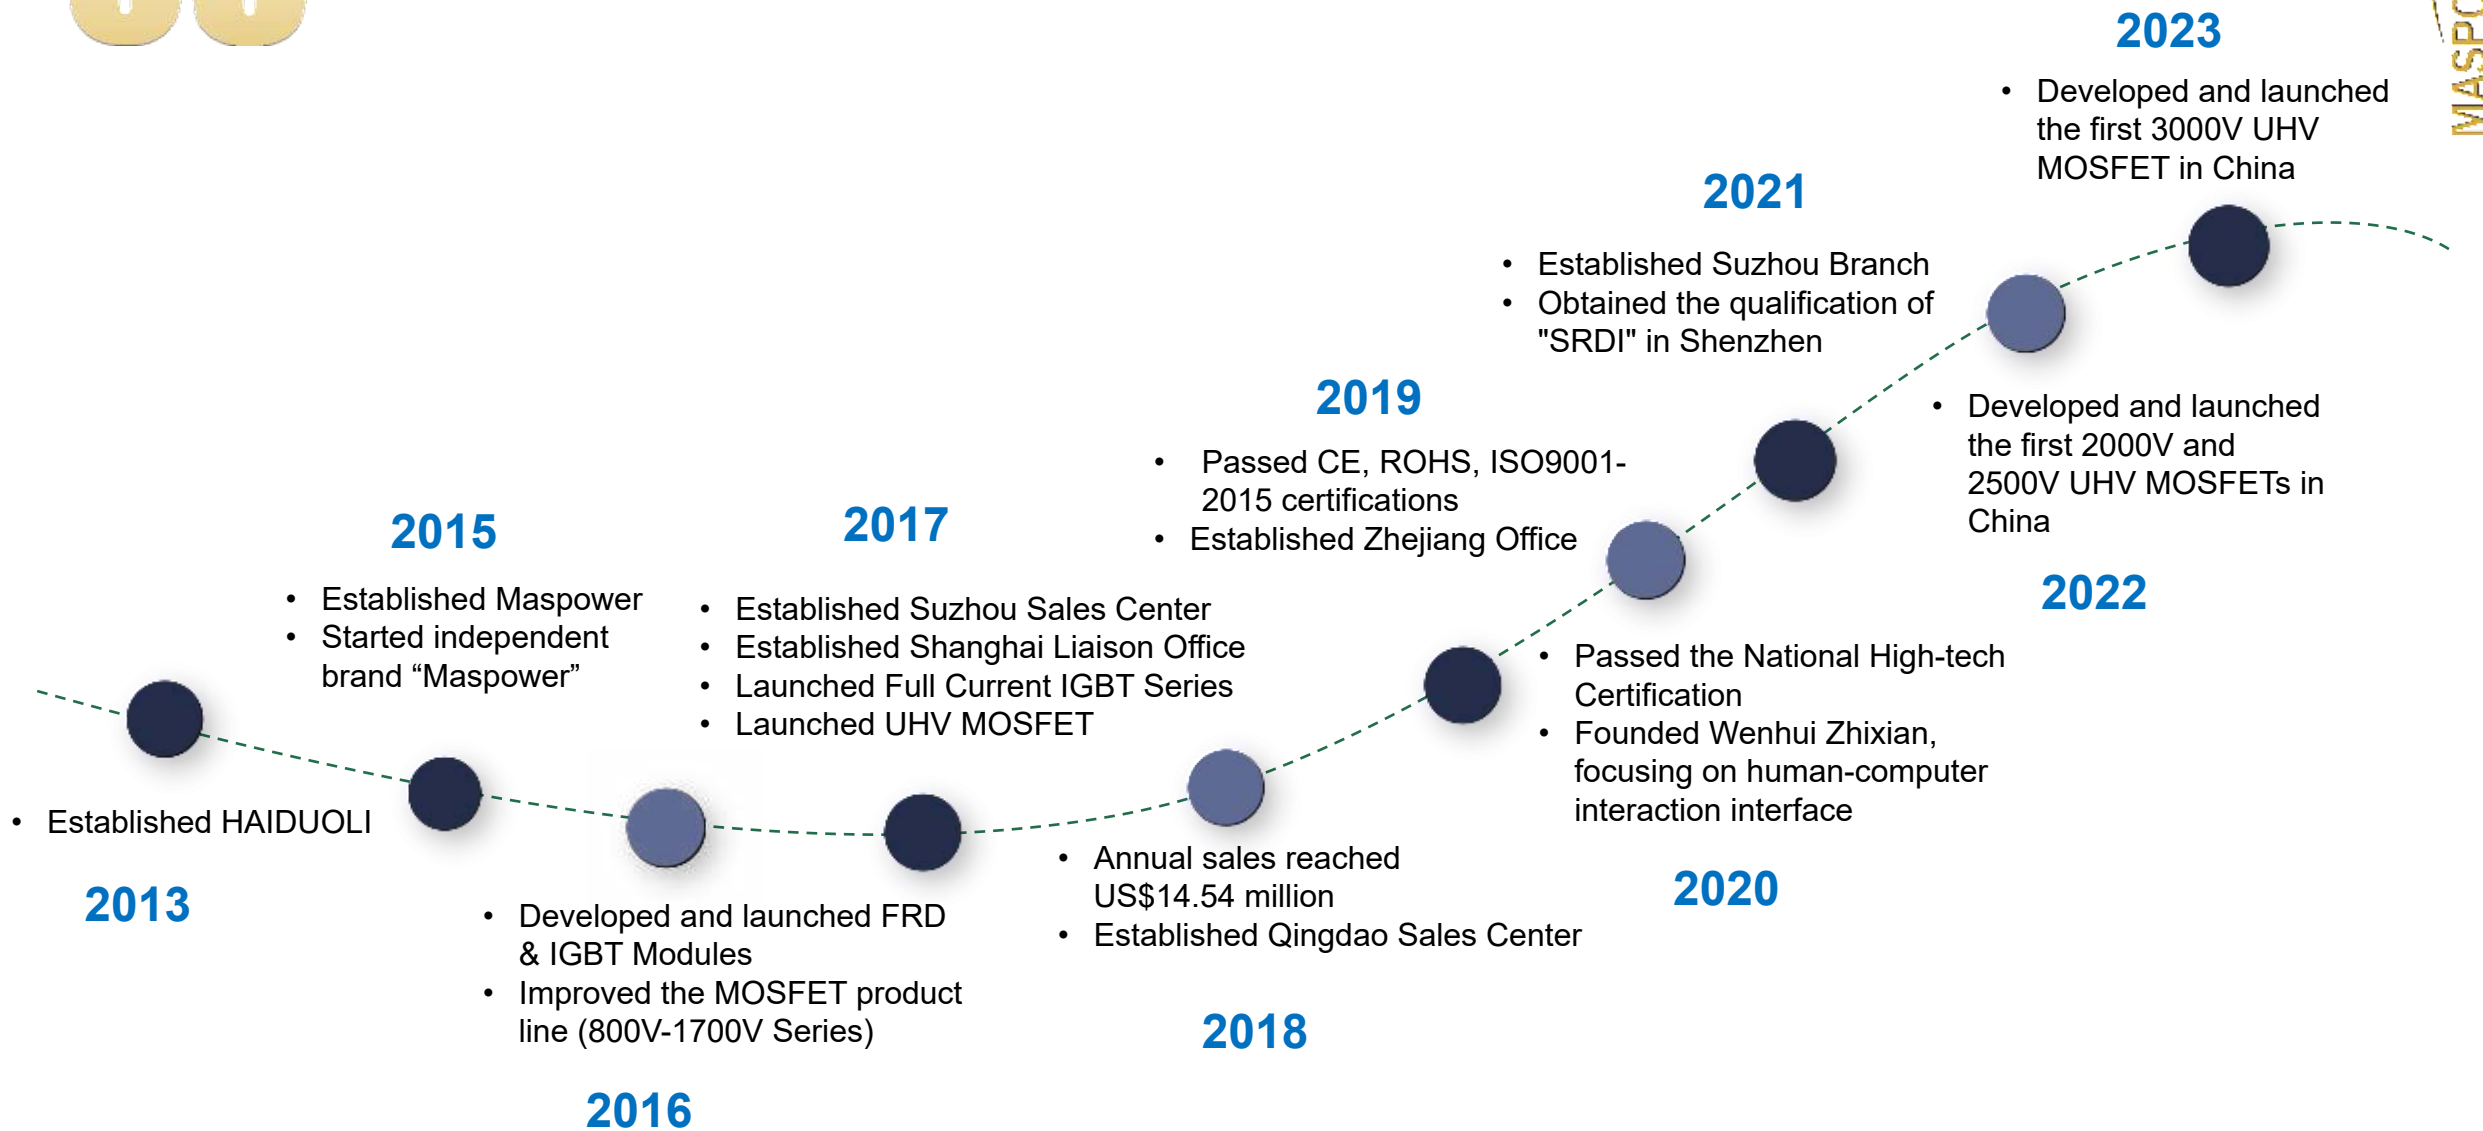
- Established HAIDUOLI

2013

2015

- Established Maspower
- Started independent brand “Maspower”

- Developed and launched FRD & IGBT Modules
- Improved the MOSFET product line (800V-1700V Series)

2016

2017

- Established Suzhou Sales Center
- Established Shanghai Liaison Office
- Launched Full Current IGBT Series
- Launched UHV MOSFET

- Annual sales reached US$14.54 million
- Established Qingdao Sales Center

2018

2019

- Passed CE, ROHS, ISO9001-2015 certifications
- Established Zhejiang Office

- Passed the National High-tech Certification
- Founded Wenhui Zhixian, focusing on human-computer interaction interface

2020

2021

- Established Suzhou Branch
- Obtained the qualification of "SRDI" in Shenzhen

- Developed and launched the first 2000V and 2500V UHV MOSFETs in China

2022

2023

- Developed and launched the first 3000V UHV MOSFET in China

MASP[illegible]